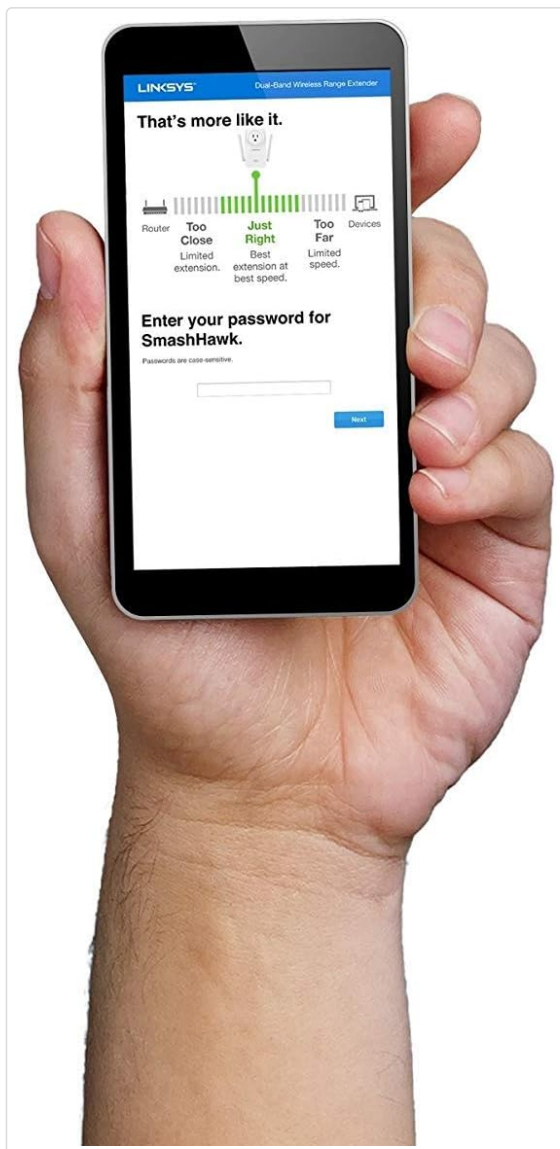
LINKSYS

Dual-Band Wireless Range Extender

That's more like it.

Router

Too Close
Limited extension.

Just Right
Best extension at best speed.

Too Far
Limited speed.

Devices

Enter your password for SmashHawk.

Passwords are case-sensitive.

Next